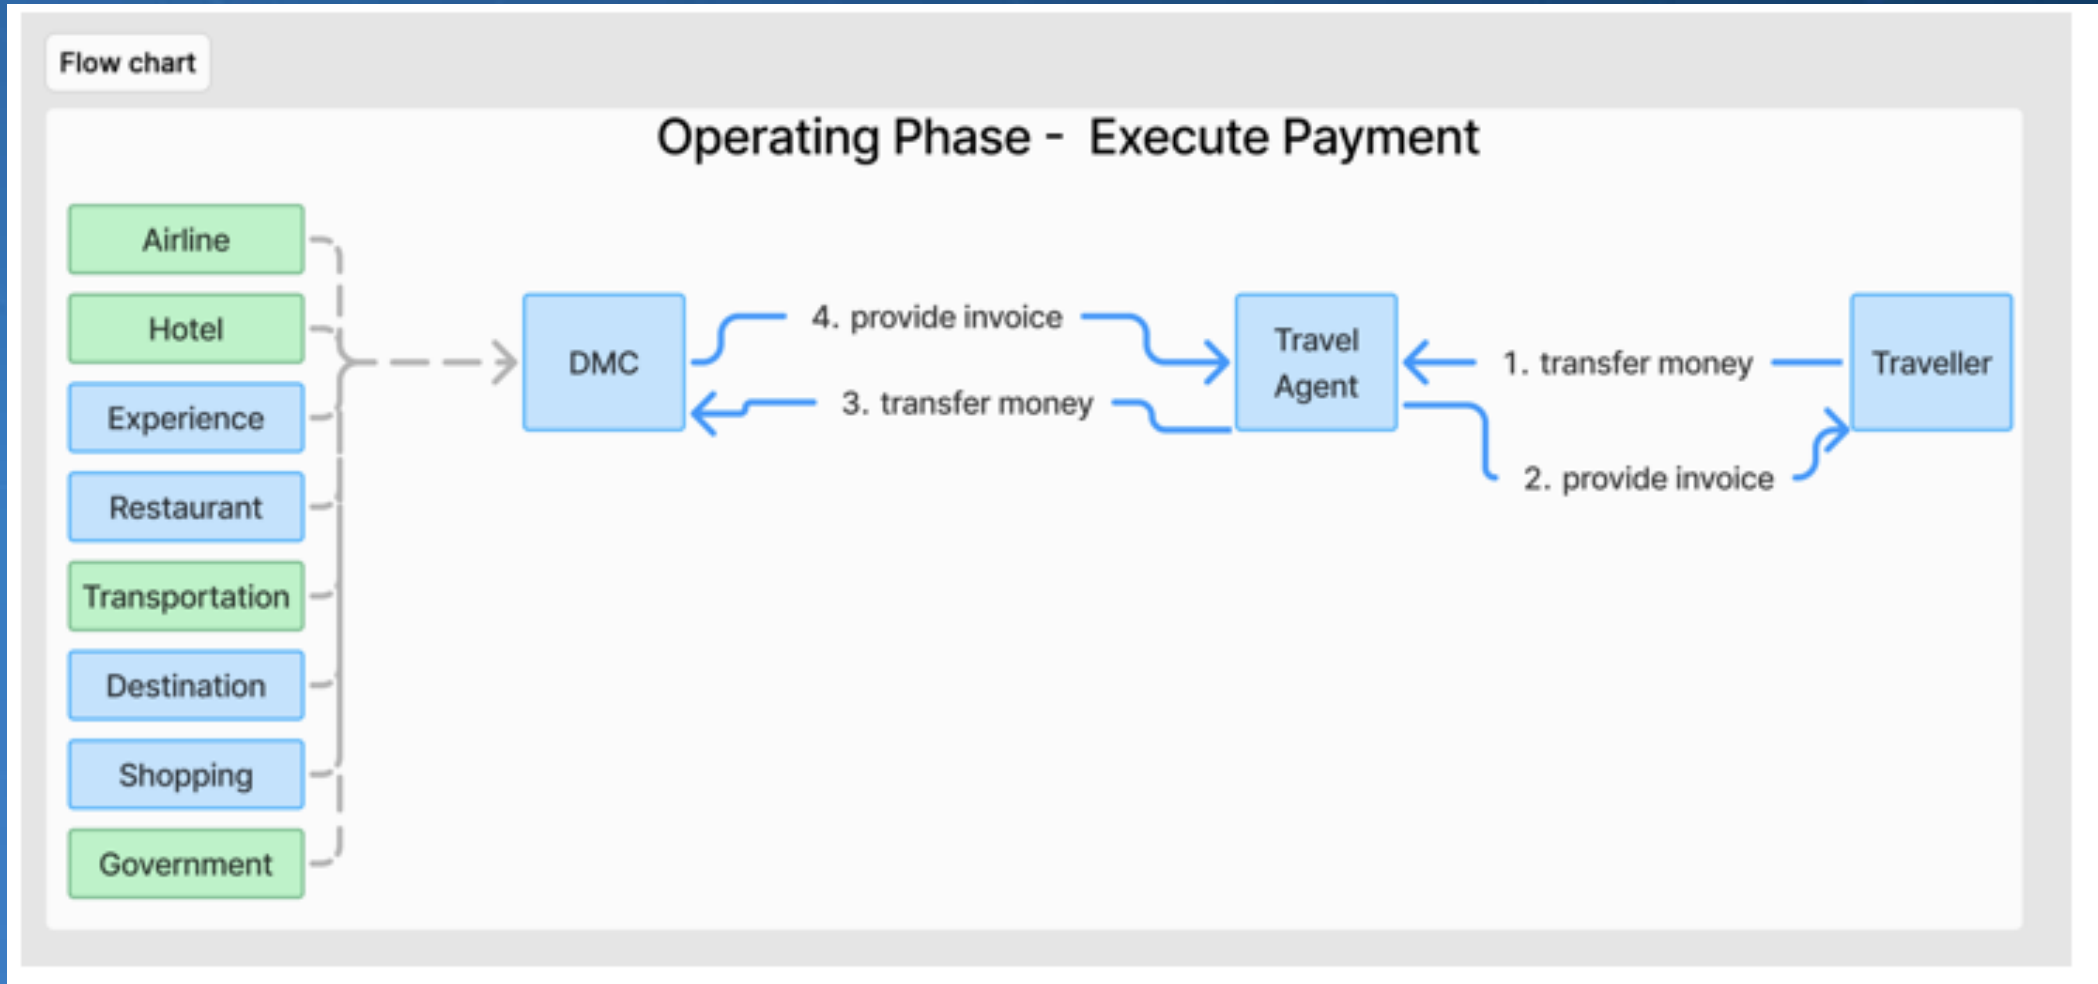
Flow chart

Operating Phase - Execute Payment

Airline
Hotel
Experience
Restaurant
Transportation
Destination
Shopping
Government

DMC

4. provide invoice

3. transfer money

Travel Agent

1. transfer money

2. provide invoice

Traveller